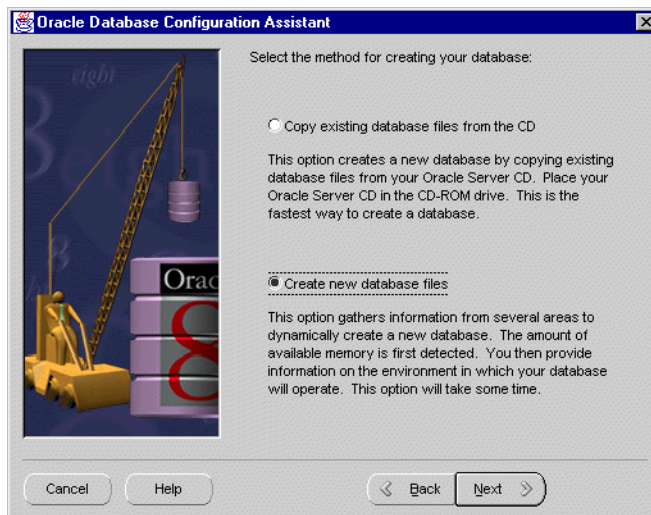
Oracle Database Configuration Assistant

eight

Orac

Select the method for creating your database:

Copy existing database files from the CD

This option creates a new database by copying existing database files from your Oracle Server CD. Place your Oracle Server CD in the CD-ROM drive. This is the fastest way to create a database.

Create new database files

This option gathers information from several areas to dynamically create a new database. The amount of available memory is first detected. You then provide information on the environment in which your database will operate. This option will take some time.

Cancel

Help

Back

Next